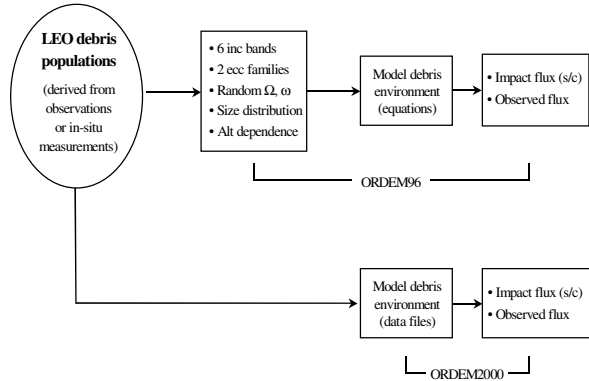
LEO debris populations

(derived from observations or in-situ measurements)

• 6 inc bands
• 2 ecc families
• Random $\Omega$, $\omega$
• Size distribution
• Alt dependence

Model debris environment (equations)

• Impact flux (s/c)
• Observed flux

ORDEM96

Model debris environment (data files)

• Impact flux (s/c)
• Observed flux

ORDEM2000